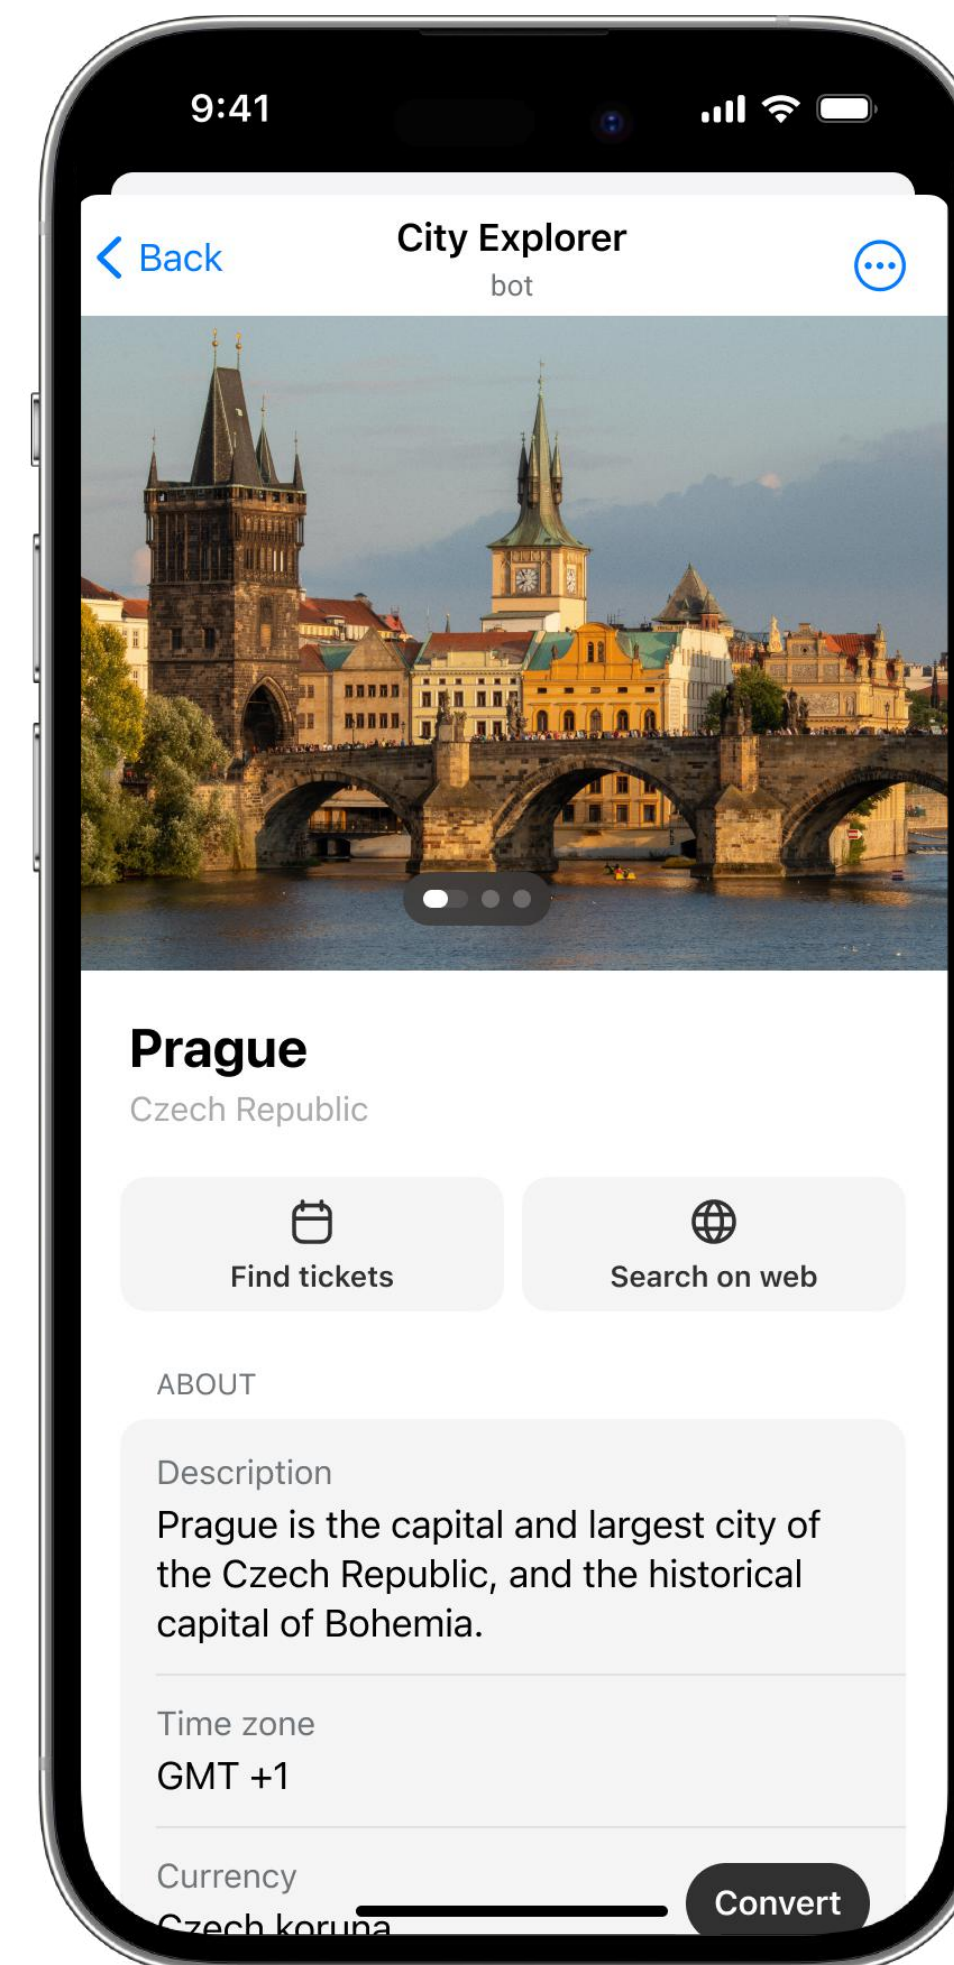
9:41

Back

City Explorer
bot

Prague
Czech Republic

Find tickets

Search on web

ABOUT

Description
Prague is the capital and largest city of the Czech Republic, and the historical capital of Bohemia.

Time zone
GMT +1

Currency
Czech koruna

Convert